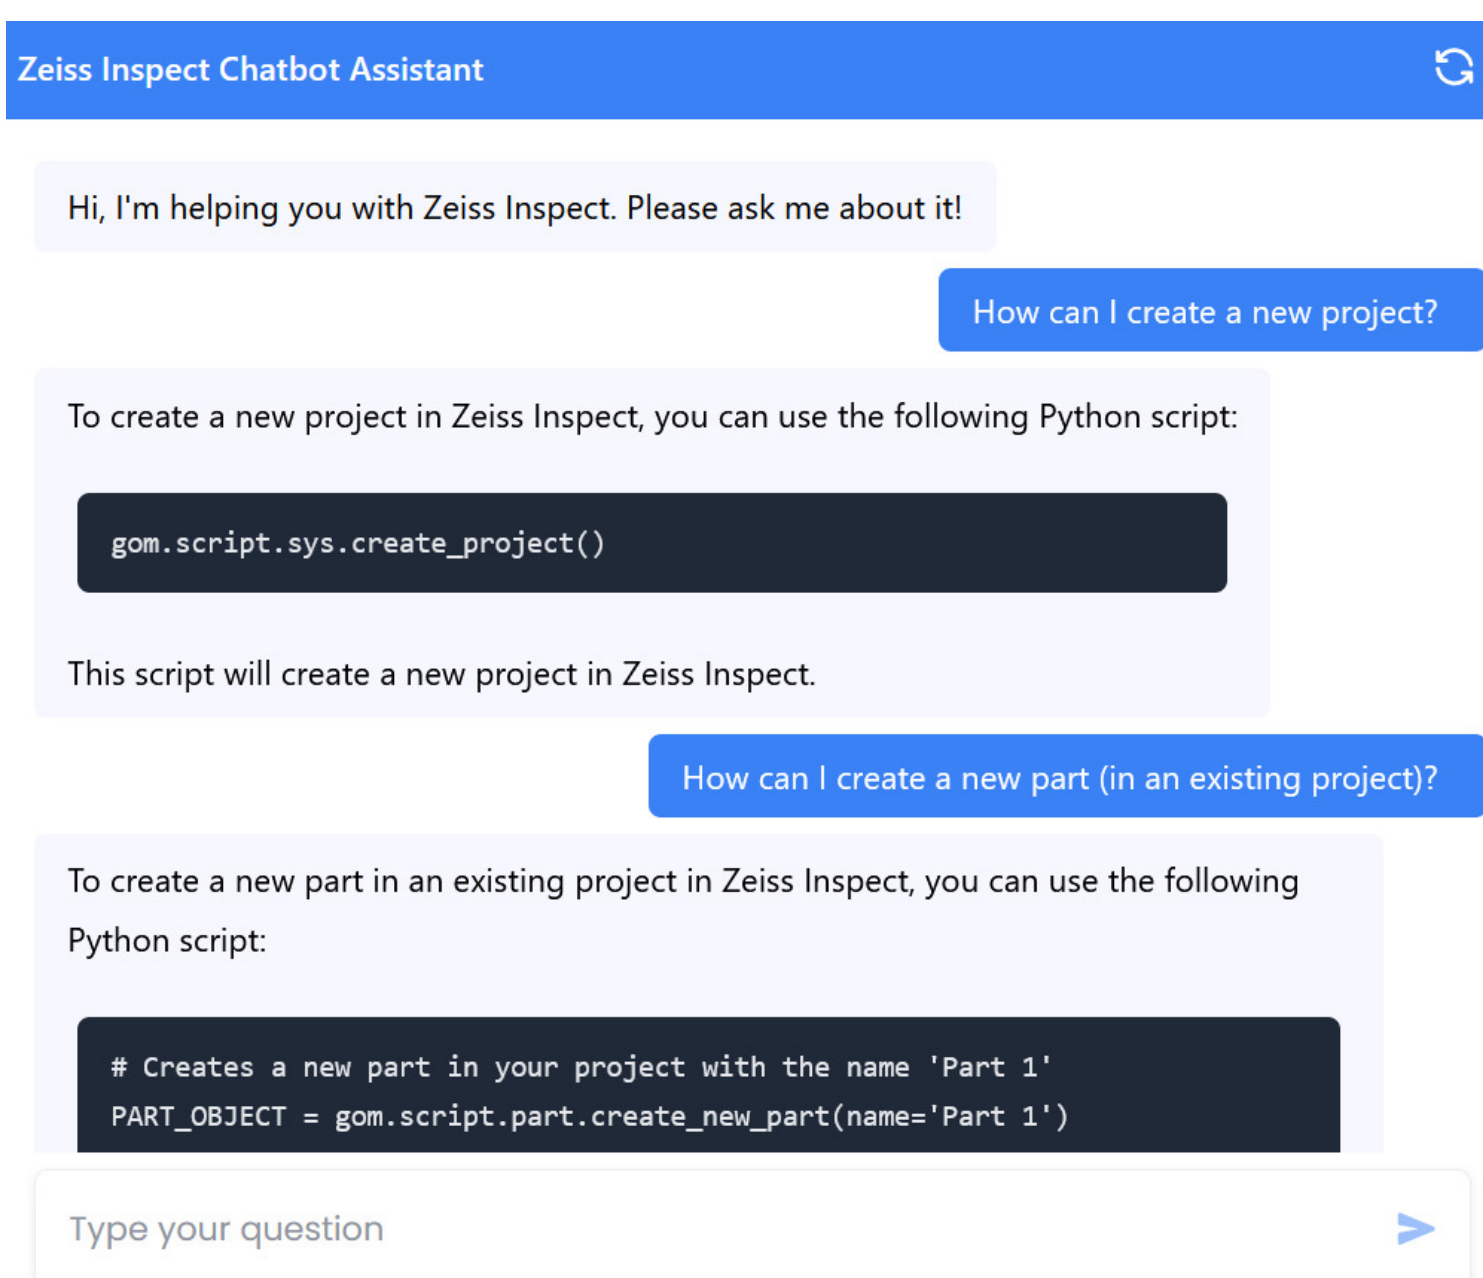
Zeiss Inspect Chatbot Assistant

Hi, I'm helping you with Zeiss Inspect. Please ask me about it!

How can I create a new project?

To create a new project in Zeiss Inspect, you can use the following Python script:

gom.script.sys.create_project()

This script will create a new project in Zeiss Inspect.

How can I create a new part (in an existing project)?

To create a new part in an existing project in Zeiss Inspect, you can use the following Python script:

# Creates a new part in your project with the name 'Part 1'
PART_OBJECT = gom.script.part.create_new_part(name='Part 1')

Type your question